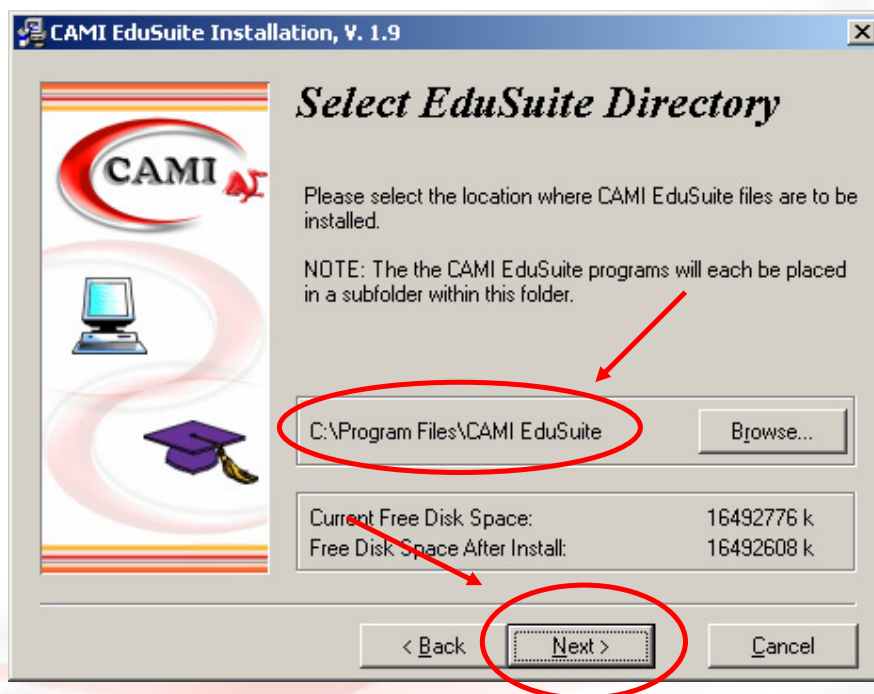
CAMI EduSuite Installation, V. 1.9

CAMI

Select EduSuite Directory

Please select the location where CAMI EduSuite files are to be installed.

NOTE: The the CAMI EduSuite programs will each be placed in a subfolder within this folder.

C:\Program Files\CAMI EduSuite

Browse...

| Current Free Disk Space: | 16492776 k |
|---|---|
| Free Disk Space After Install: | 16492608 k |

< Back

Next >

Cancel